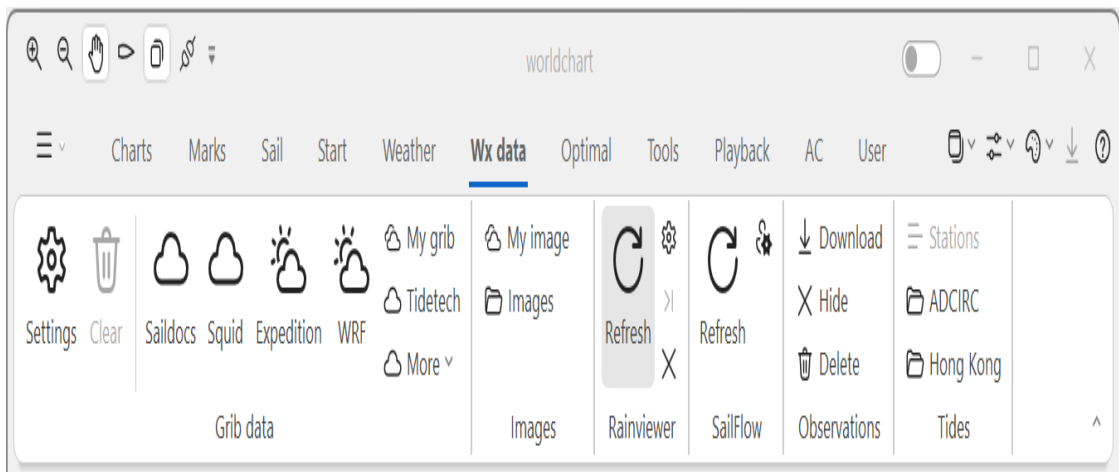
worldchart

Charts Marks Sail Start Weather Wx data Optimal Tools Playback AC User

Settings Clear Saildocs Squid Expedition WRF My grib Tidetech More
Grib data

My image Images
Images

Refresh
Rainviewer

Refresh
SailFlow

Download Hide Delete
Observations

Stations ADCIRC Hong Kong
Tides